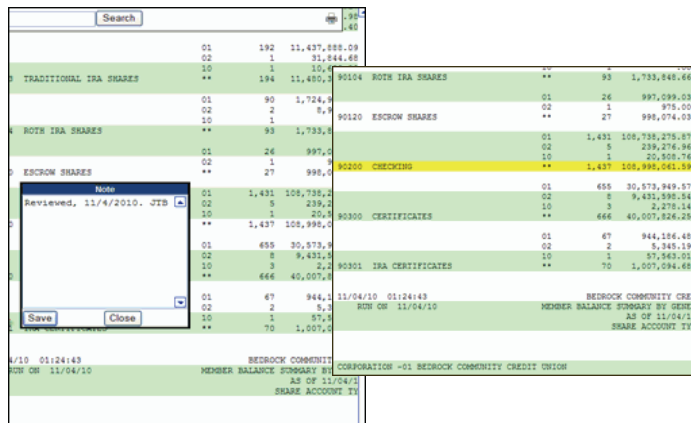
Search

.95
.40

01 192 11,437,888.09
02 1 31,844.68
10 1 10,6
3 TRADITIONAL IRA SHARES ** 194 11,480,3

01 90 1,724,9
02 2 8,9
10 1
4 ROTH IRA SHARES ** 93 1,733,8

01 26 997,0
02 1 9
0 ESCROW SHARES ** 27 998,0

Note
Reviewed, 11/4/2010. JTB

Save Close

01 1,431 108,738,2
02 5 239,2
10 1 20,5
** 1,437 108,998,0

01 655 30,573,9
02 8 9,431,5
10 3 2,2
** 666 40,007,8

01 67 944,1
02 2 5,3
10 1 57,5
** 70 1,007,0

4/10 01:24:43 BEDROCK COMMUNIT
RUN ON 11/04/10 MEMBER BALANCE SUMMARY B
AS OF 11/04/
SHARE ACCOUNT TY

90104 ROTH IRA SHARES ** 93 1,733,848.66

01 26 997,099.03
02 1 975.00
90120 ESCROW SHARES ** 27 998,074.03

01 1,431 108,738,275.87
02 5 239,276.96
10 1 20,508.76
90200 CHECKING ** 1,437 108,998,061.59

01 655 30,573,949.57
02 8 9,431,598.54
10 3 2,278.14
90300 CERTIFICATES ** 666 40,007,826.25

01 67 944,186.48
02 2 5,345.19
10 1 57,563.01
90301 IRA CERTIFICATES ** 70 1,007,094.68

11/04/10 01:24:43 BEDROCK COMMUNITY CRE
RUN ON 11/04/10 MEMBER BALANCE SUMMARY BY GENE
AS OF 11/04/1
SHARE ACCOUNT TY

CORPORATION -01 BEDROCK COMMUNITY CREDIT UNION